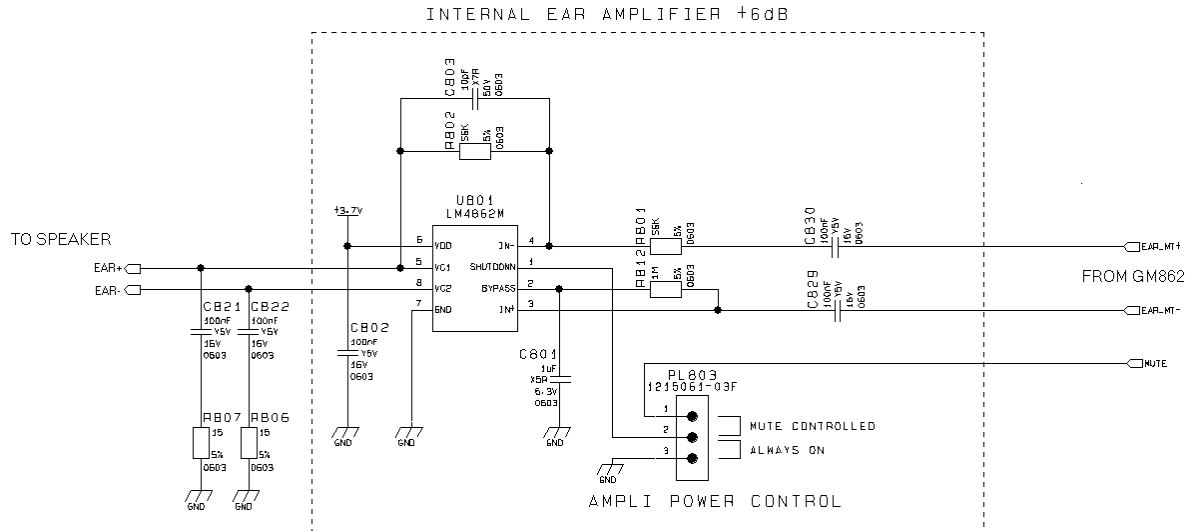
INTERNAL EAR AMPLIFIER +6dB

C803
10pF
X7R
50V
0603

R802
56K
5%
0603

U801
LM4862M

+3.7V

TO SPEAKER

EAR+
EAR-

6 VDD
5 VO1
8 VO2
7 GND

IN- 4
SHUTDOWN 1
BYPASS 2
IN+ 3

R812 R801
56K 5% 0603
1M 5% 0603

C830
100nF
Y5V
16V
0603

C829
100nF
Y5V
16V
0603

EAR_MT+
EAR_MT-

FROM GM862

C821
100nF
Y5V
16V
0603

C822
100nF
Y5V
16V
0603

C802
100nF
Y5V
16V
0603

C801
1uF
X5R
6.3V
0603

R807
15
5%
0603

R806
15
5%
0603

GND
GND
GND
GND
GND
GND

PL803
1215061-03F

1
2
3

MUTE CONTROLLED
ALWAYS ON

GND

MUTE

AMPLI POWER CONTROL